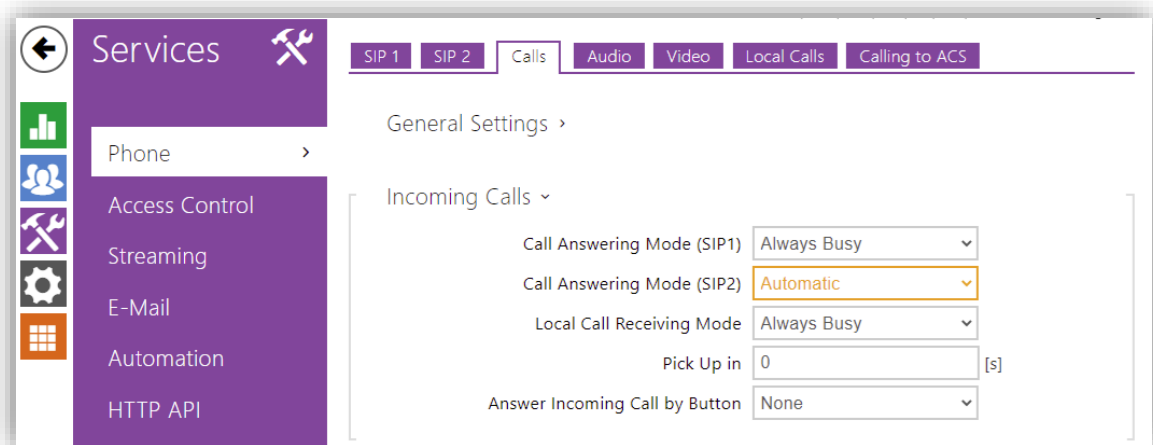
Services

Phone ›
Access Control
Streaming
E-Mail
Automation
HTTP API

SIP 1 SIP 2 Calls Audio Video Local Calls Calling to ACS

General Settings ›

Incoming Calls ˅

Call Answering Mode (SIP1) Always Busy
Call Answering Mode (SIP2) Automatic
Local Call Receiving Mode Always Busy
Pick Up in 0 [s]
Answer Incoming Call by Button None